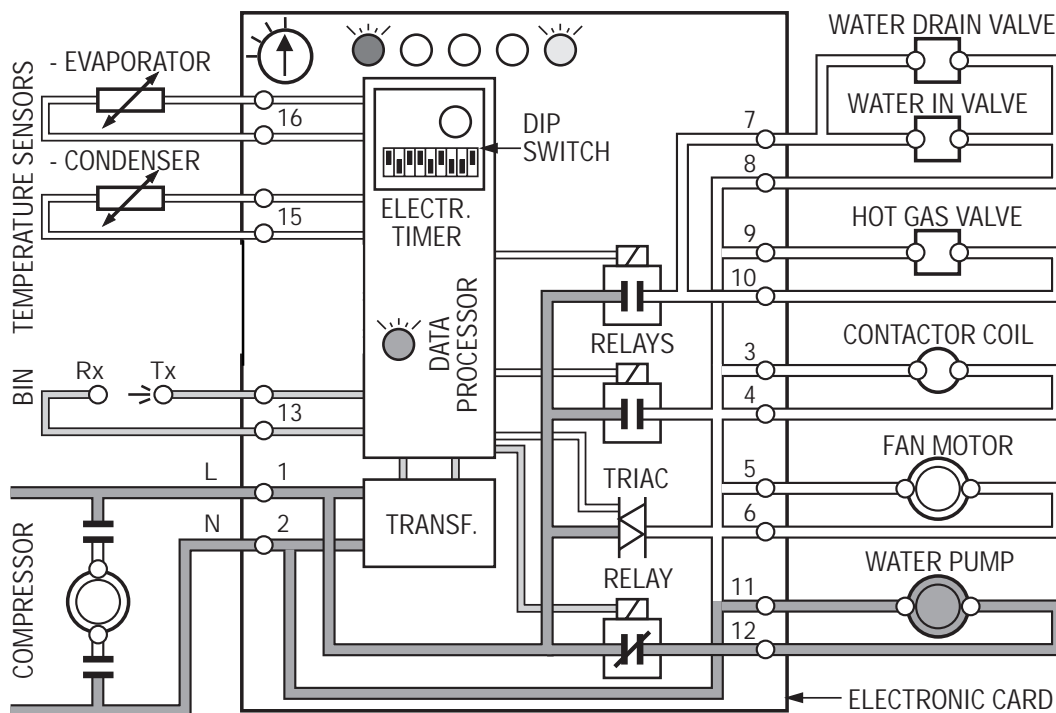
TEMPERATURE SENSORS
- EVAPORATOR
16
- CONDENSER
15
DIP SWITCH
ELECTR. TIMER
DATA PROCESSOR
BIN
Rx
Tx
13
L
1
N
2
TRANSF.
COMPRESSOR
RELAYS
TRIAC
RELAY
WATER DRAIN VALVE
WATER IN VALVE
7
8
HOT GAS VALVE
9
10
CONTACTOR COIL
3
4
FAN MOTOR
5
6
WATER PUMP
11
12
ELECTRONIC CARD